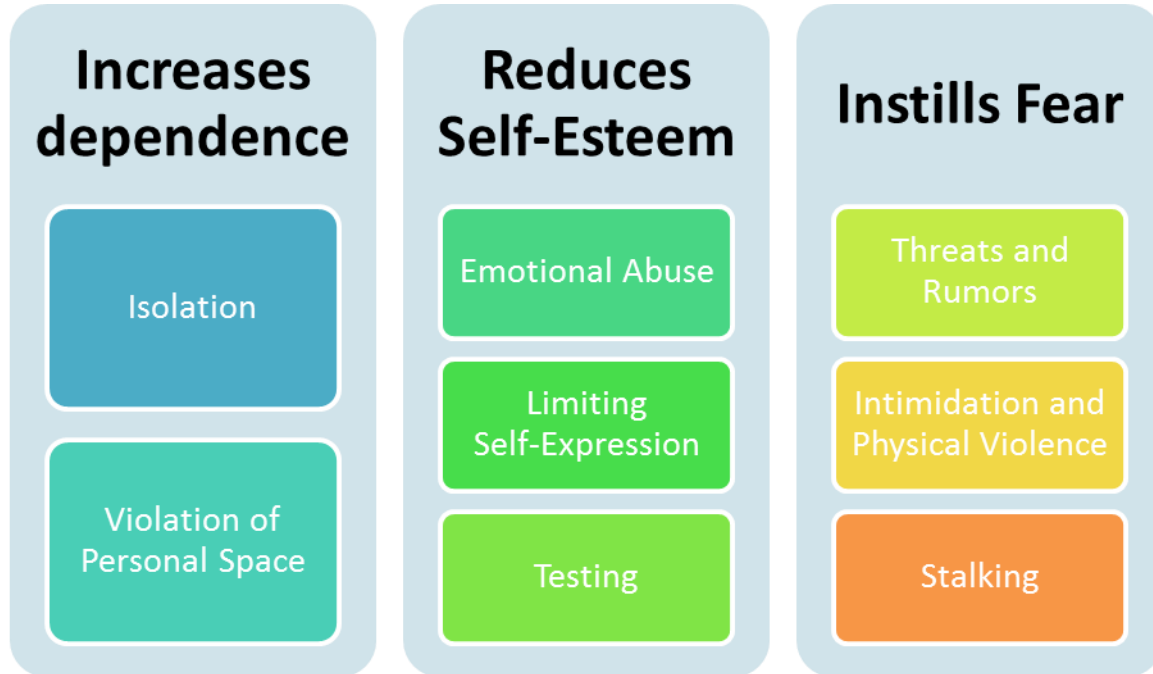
Increases dependence

Isolation

Violation of Personal Space

Reduces Self-Esteem

Emotional Abuse

Limiting Self-Expression

Testing

Instills Fear

Threats and Rumors

Intimidation and Physical Violence

Stalking